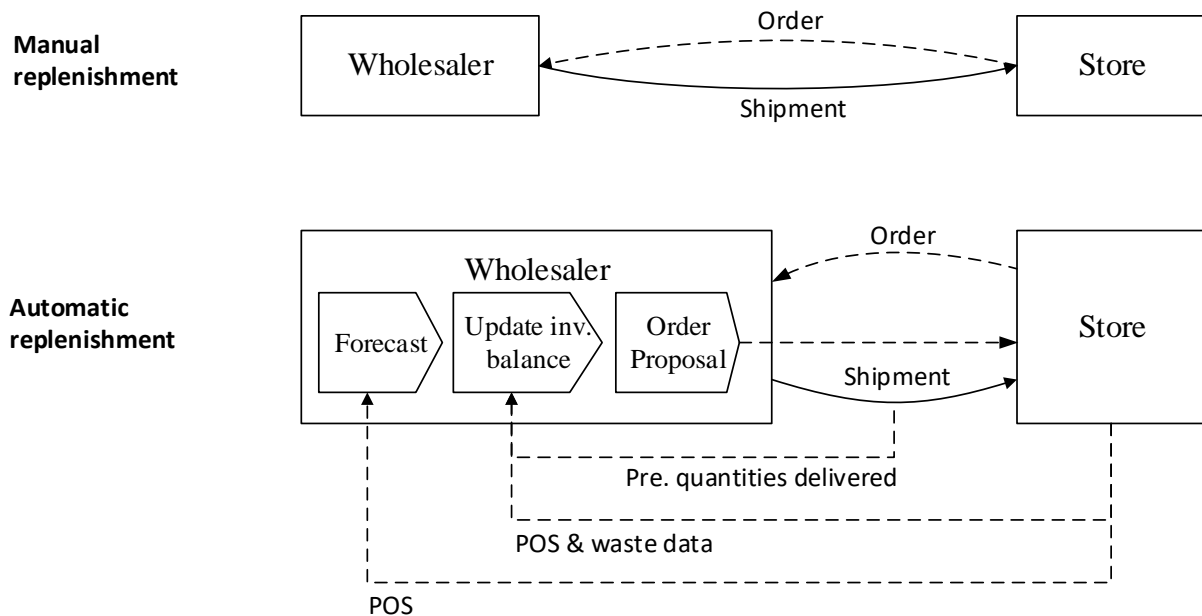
Manual replenishment

Wholesaler

Order

Shipment

Store

Automatic replenishment

Wholesaler

Forecast

Update inv. balance

Order Proposal

Order

Shipment

Store

Pre. quantities delivered

POS & waste data

POS